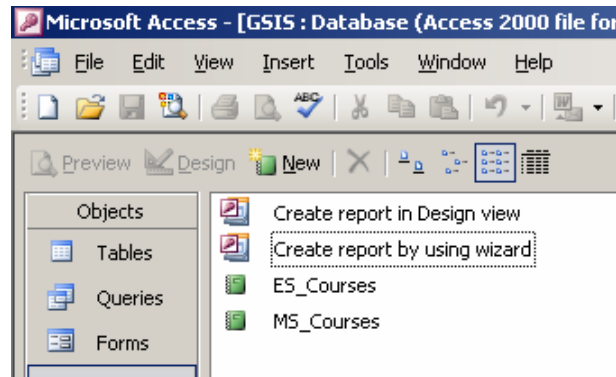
Microsoft Access - [GSIS : Database (Access 2000 file for

File Edit View Insert Tools Window Help

Preview Design New

Objects

Tables

Queries

Forms

Create report in Design view

Create report by using wizard

ES_Courses

MS_Courses